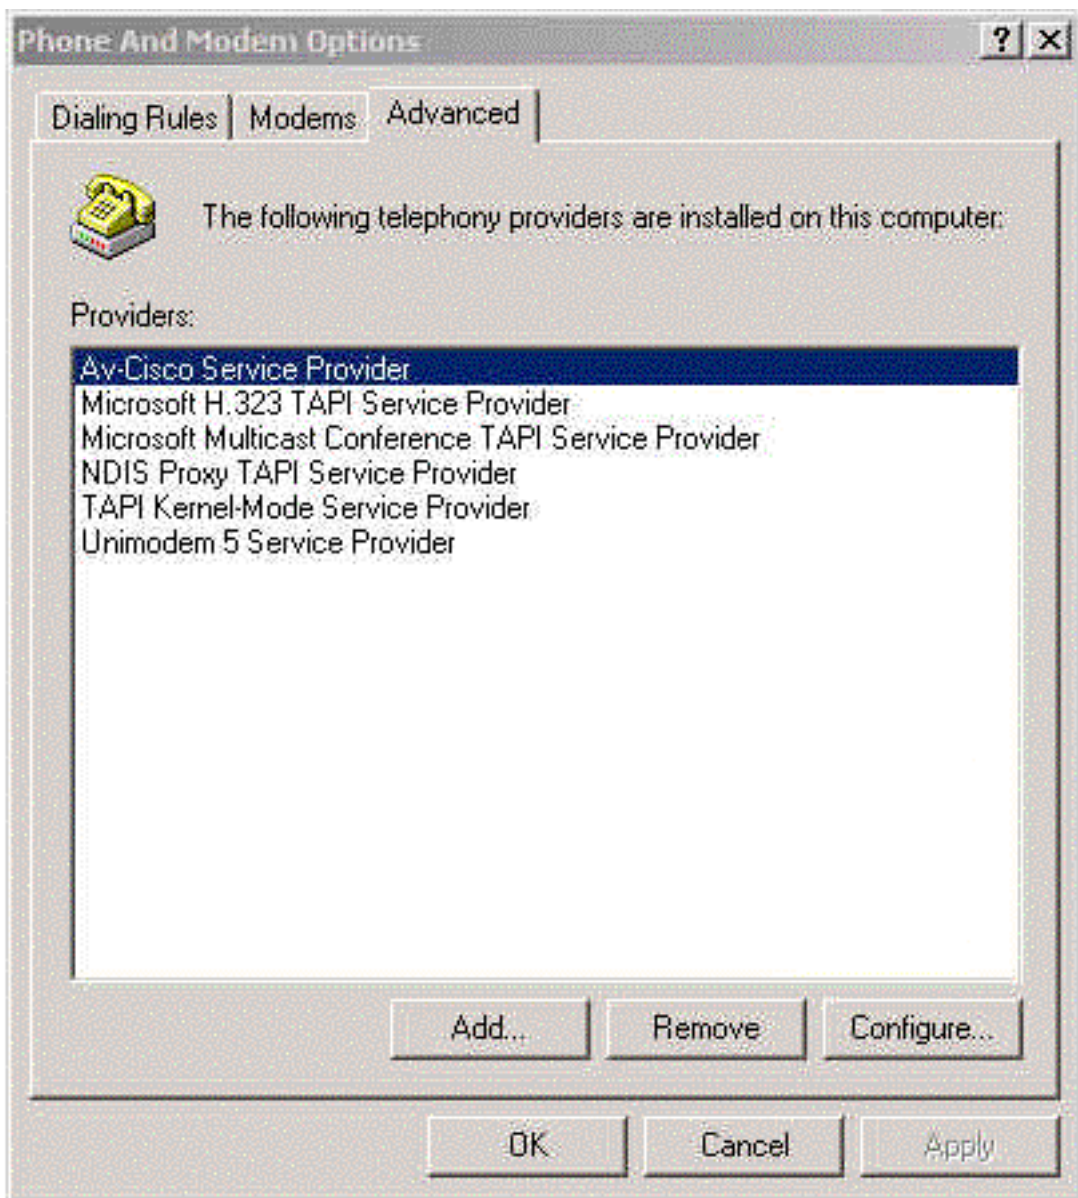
Phone And Modem Options

?

Dialing Rules

Modems

Advanced

The following telephony providers are installed on this computer:

Providers:

Av-Cisco Service Provider
Microsoft H.323 TAPI Service Provider
Microsoft Multicast Conference TAPI Service Provider
NDIS Proxy TAPI Service Provider
TAPI Kernel-Mode Service Provider
Unimodem 5 Service Provider

Add...

Remove

Configure...

OK

Cancel

Apply